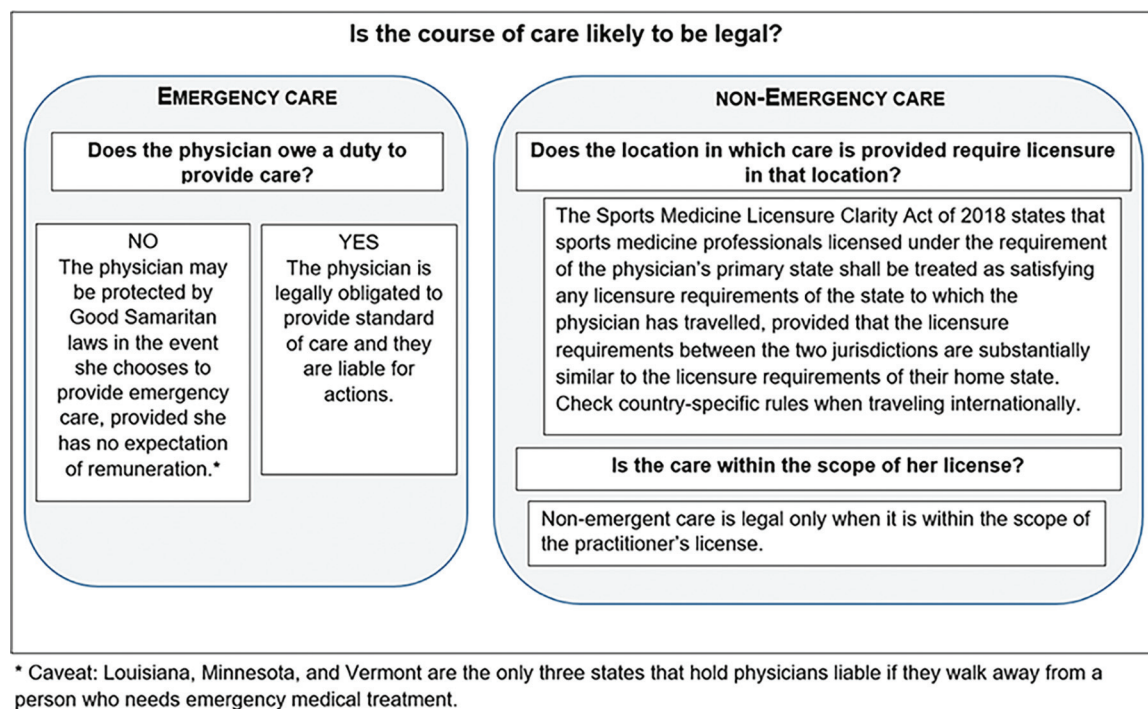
Is the course of care likely to be legal?

EMERGENCY CARE

Does the physician owe a duty to provide care?

NO
The physician may be protected by Good Samaritan laws in the event she chooses to provide emergency care, provided she has no expectation of remuneration.*

YES
The physician is legally obligated to provide standard of care and they are liable for actions.

NON-EMERGENCY CARE

Does the location in which care is provided require licensure in that location?

The Sports Medicine Licensure Clarity Act of 2018 states that sports medicine professionals licensed under the requirement of the physician's primary state shall be treated as satisfying any licensure requirements of the state to which the physician has travelled, provided that the licensure requirements between the two jurisdictions are substantially similar to the licensure requirements of their home state. Check country-specific rules when traveling internationally.

Is the care within the scope of her license?

Non-emergent care is legal only when it is within the scope of the practitioner's license.

* Caveat: Louisiana, Minnesota, and Vermont are the only three states that hold physicians liable if they walk away from a person who needs emergency medical treatment.